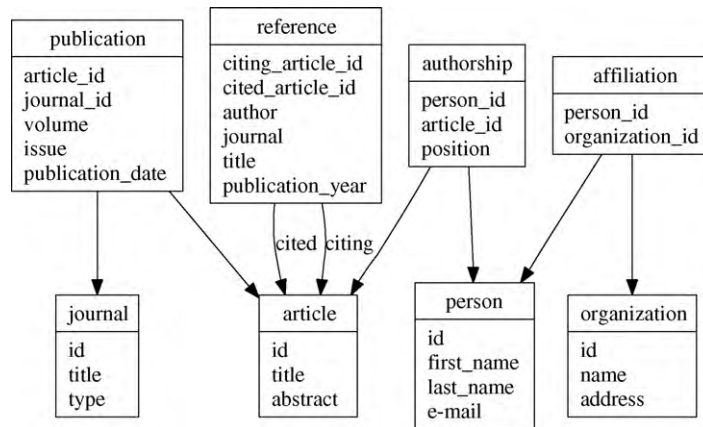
publication
article_id
journal_id
volume
issue
publication_date

reference
citing_article_id
cited_article_id
author
journal
title
publication_year

authorship
person_id
article_id
position

affiliation
person_id
organization_id

cited
citing

journal
id
title
type

article
id
title
abstract

person
id
first_name
last_name
e-mail

organization
id
name
address